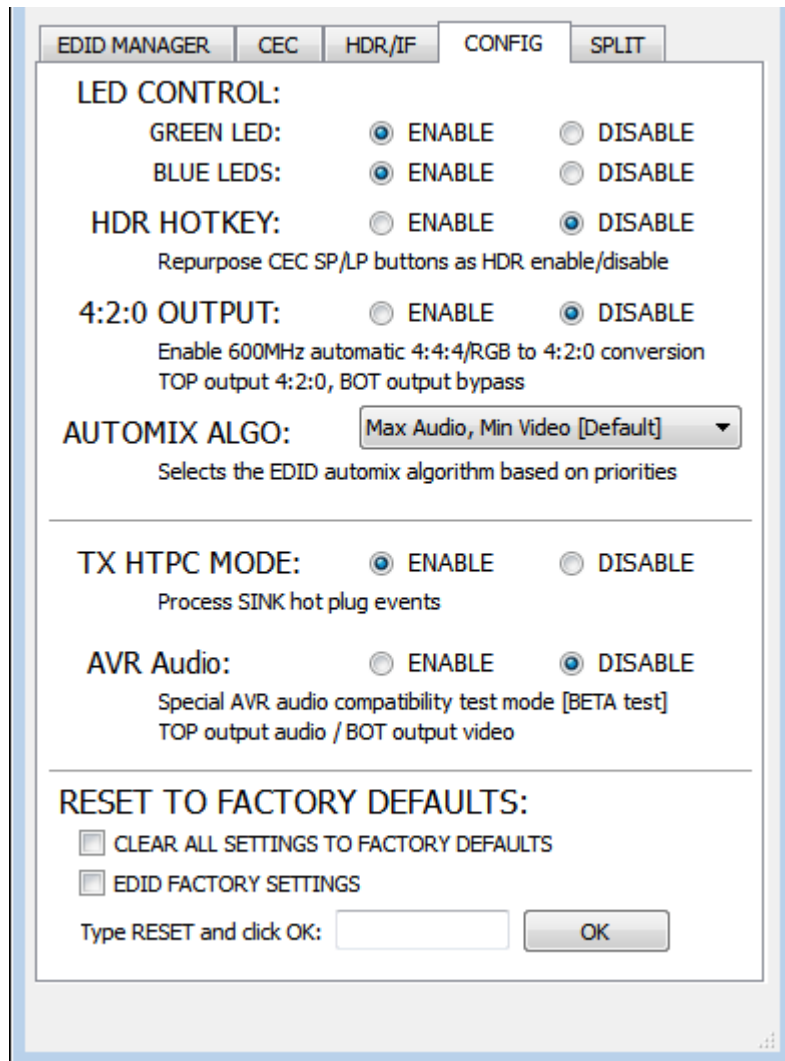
EDID MANAGER CEC HDR/IF CONFIG SPLIT

LED CONTROL:

GREEN LED: ENABLE DISABLE

BLUE LEDS: ENABLE DISABLE

HDR HOTKEY: ENABLE DISABLE

Repurpose CEC SP/LP buttons as HDR enable/disable

4:2:0 OUTPUT: ENABLE DISABLE

Enable 600MHz automatic 4:4:4/RGB to 4:2:0 conversion
TOP output 4:2:0, BOT output bypass

AUTOMIX ALGO: Max Audio, Min Video [Default]

Selects the EDID automix algorithm based on priorities

TX HTPC MODE: ENABLE DISABLE

Process SINK hot plug events

AVR Audio: ENABLE DISABLE

Special AVR audio compatibility test mode [BETA test]
TOP output audio / BOT output video

RESET TO FACTORY DEFAULTS:

CLEAR ALL SETTINGS TO FACTORY DEFAULTS

EDID FACTORY SETTINGS

Type RESET and click OK: OK